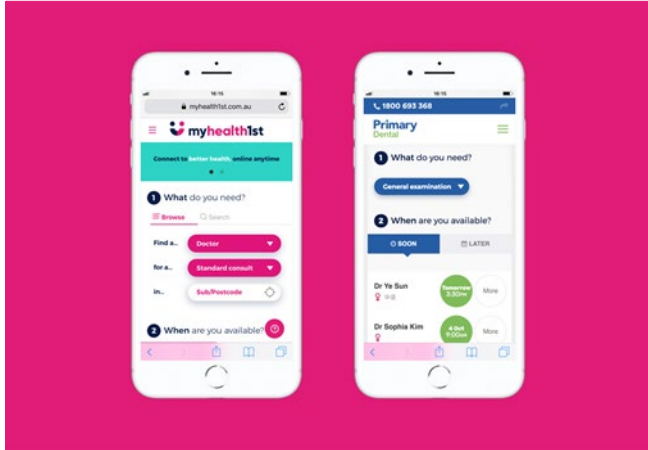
16:15
myhealth1st.com.au
myhealth1st
Connect to better health online anytime
1 What do you need?
Browse
Search
Find a... Doctor
for a... Standard consult
in... Sub/Postcode
2 When are you available?

16:15
1800 693 368
Primary Dental
1 What do you need?
General examination
2 When are you available?
SOON
LATER
Dr Ye Sun
Tomorrow 3:30pm
More
Dr Sophia Kim
4 Oct 9:00am
More